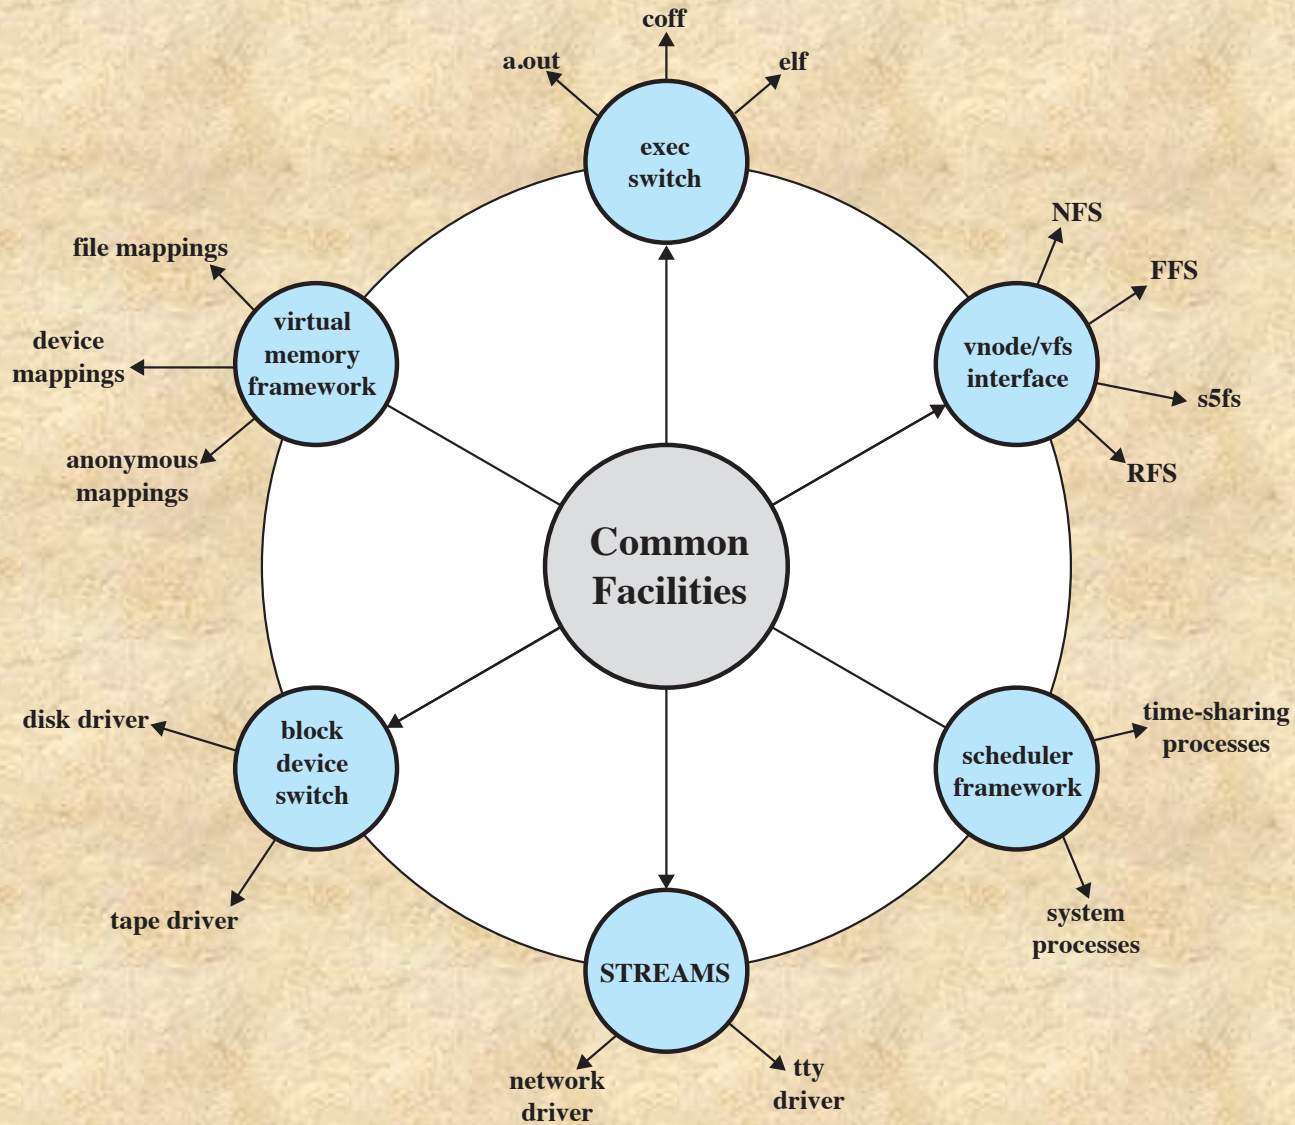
coff

a.out

elf

exec switch

NFS

FFS

file mappings

virtual memory framework

device mappings

vnode/vfs interface

s5fs

anonymous mappings

RFS

Common Facilities

disk driver

block device switch

time-sharing processes

scheduler framework

tape driver

system processes

STREAMS

network driver

tty driver